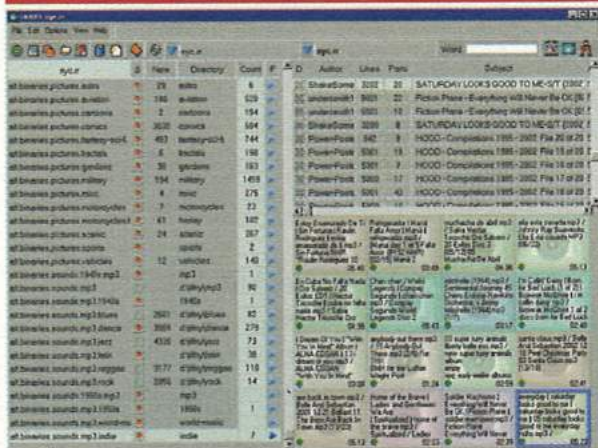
File Edit Options View Help

nyc.rr

nyc.rr

Word

Subject

| nyc.rr | S | New | Directory | Count | F |
|---|---|---|---|---|---|
| alt.binaries.pictures.autos | | 29 | autos | 6 | |
| alt.binaries.pictures.aviation | | 30 | aviation | 509 | |
| alt.binaries.pictures.cartoons | | 2 | cartoons | 194 | |
| alt.binaries.pictures.comics | | 3620 | comics | 564 | |
| alt.binaries.pictures.fantasy-sci-fi | | 493 | fantasy-sci-fi | 744 | |
| alt.binaries.pictures.fractals | | 1 | fractals | 196 | |
| alt.binaries.pictures.gardens | | 30 | gardens | 163 | |
| alt.binaries.pictures.military | | 194 | military | 1459 | |
| alt.binaries.pictures.misc | | 4 | misc | 276 | |
| alt.binaries.pictures.motorcycles | | 7 | motorcycles | 23 | |
| alt.binaries.pictures.motorsports | | 41 | motor | 107 | |
| alt.binaries.pictures.scenic | | 24 | scenic | 267 | |
| alt.binaries.pictures.sports | | | sports | 2 | |
| alt.binaries.pictures.vehicles | | 12 | vehicles | 140 | |
| alt.binaries.sounds.1940s.mp3 | | | mp3 | 3 | |
| alt.binaries.sounds.mp3 | | | d:\alky\mp3 | 90 | |
| alt.binaries.sounds.mp3.1940s | | | 1940s | 1 | |
| alt.binaries.sounds.mp3.blues | | 2601 | d:\alky\blues | 82 | |
| alt.binaries.sounds.mp3.dance | | 3509 | d:\alky\dance | 276 | |
| alt.binaries.sounds.mp3.jazz | | 4326 | d:\alky\jazz | 73 | |
| alt.binaries.sounds.mp3.latin | | | d:\alky\latin | 38 | |
| alt.binaries.sounds.mp3.reggae | | 3177 | d:\alky\reggae | 116 | |
| alt.binaries.sounds.mp3.rock | | 2956 | d:\alky\rock | 14 | |
| alt.binaries.sounds.1950s.mp3 | | | mp3 | | |
| alt.binaries.sounds.mp3.1950s | | | 1950s | 1 | |
| alt.binaries.sounds.mp3.world-music | | | worldmusic | | |
| alt.binaries.sounds.mp3.indie | | | indie | 7 | |

| D | Author | Lines | Parts | Subject |
|---|---|---|---|---|
| | ShakeSome | 3202 | 20 | SATURDAY LOOKS GOOD TO ME-S/T (2002 ... |
| | undercxdt1 | 5601 | 22 | Fiction Plane - Everything will Never Be OK [0... |
| | undercxdt1 | 5601 | 10 | Fiction Plane - Everything will Never Be OK [0... |
| | ShakeSome | 3201 | 19 | SATURDAY LOOKS GOOD TO ME-S/T (2002 ... |
| | PowerPook | 342 | 9 | HOOD - Compilations 1995 - 2002 File 20 of 20 ... |
| | PowerPook | 5361 | 19 | HOOD - Compilations 1995 - 2002 File 19 of 20 ... |
| | PowerPook | 5361 | 16 | HOOD - Compilations 1995 - 2002 File 18 of 20 ... |
| | PowerPook | 5361 | 17 | HOOD - Compilations 1995 - 2002 File 17 of 20 ... |
| | PowerPook | 5361 | 43 | HOOD - Compilations 1995 - 2002 File 16 of 20 ... |

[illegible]